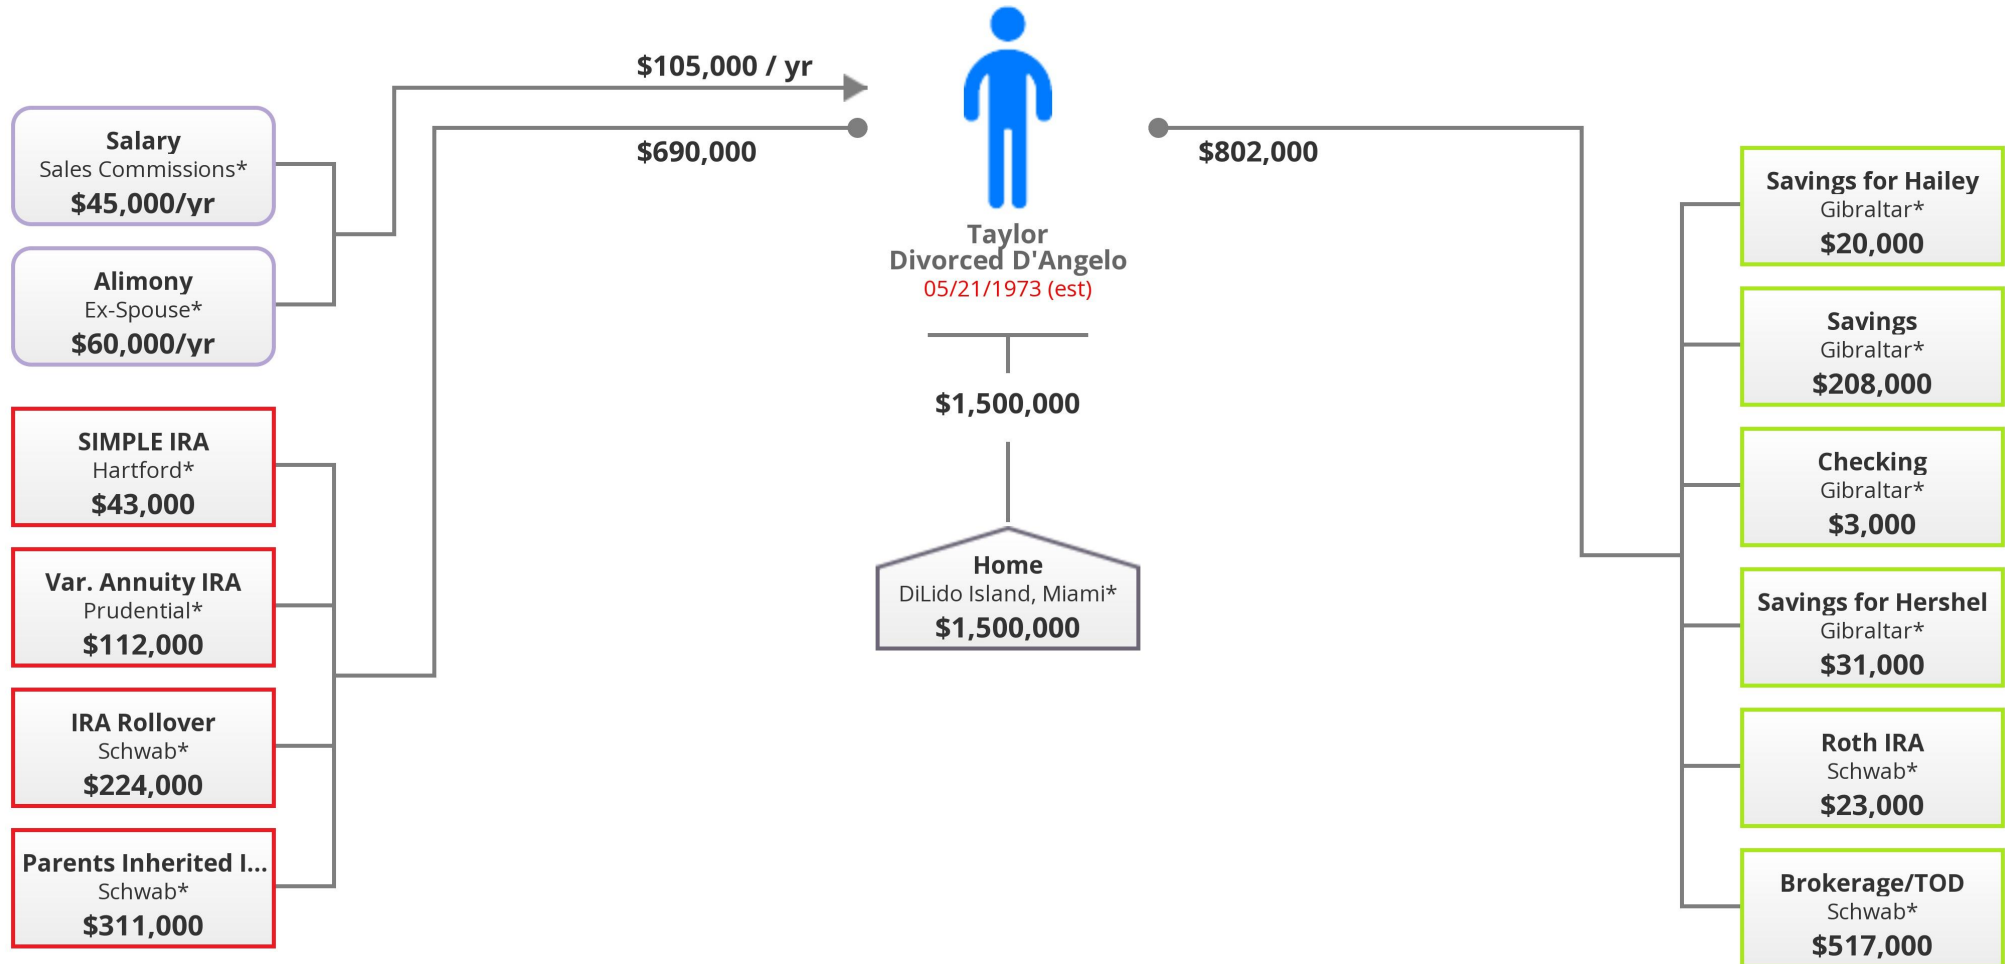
Salary
Sales Commissions*
$45,000/yr

Alimony
Ex-Spouse*
$60,000/yr

SIMPLE IRA
Hartford*
$43,000

Var. Annuity IRA
Prudential*
$112,000

IRA Rollover
Schwab*
$224,000

Parents Inherited I...
Schwab*
$311,000

$105,000 / yr

$690,000

Taylor
Divorced D'Angelo
05/21/1973 (est)

$1,500,000

Home
DiLido Island, Miami*
$1,500,000

$802,000

Savings for Hailey
Gibraltar*
$20,000

Savings
Gibraltar*
$208,000

Checking
Gibraltar*
$3,000

Savings for Hershel
Gibraltar*
$31,000

Roth IRA
Schwab*
$23,000

Brokerage/TOD
Schwab*
$517,000